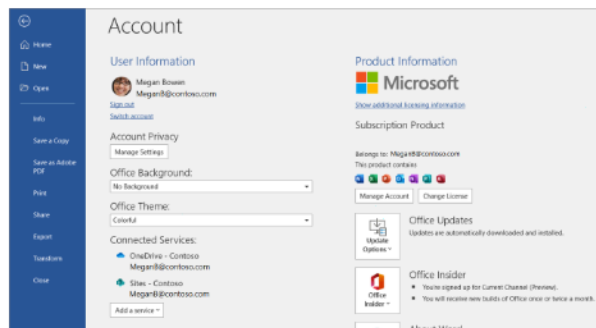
Home
New
Open
Info
Save a Copy
Save as Adobe PDF
Print
Share
Export
Transform
Close

Account

User Information

Megan Bowen
MeganB@contoso.com
Sign out
Switch account

Account Privacy
Manage Settings

Office Background:
No Background

Office Theme:
Colorful

Connected Services:
OneDrive - Contoso
MeganB@contoso.com
Sites - Contoso
MeganB@contoso.com
Add a service

Product Information

Microsoft
Show additional licensing information

Subscription Product
Belongs to: MeganB@contoso.com
This product contains

Manage Account
Change License

Update Options
Office Updates
Updates are automatically downloaded and installed.

Office Insider
Office Insider
You're signed up for Current Channel (Preview).
You will receive new builds of Office once or twice a month.

About Word